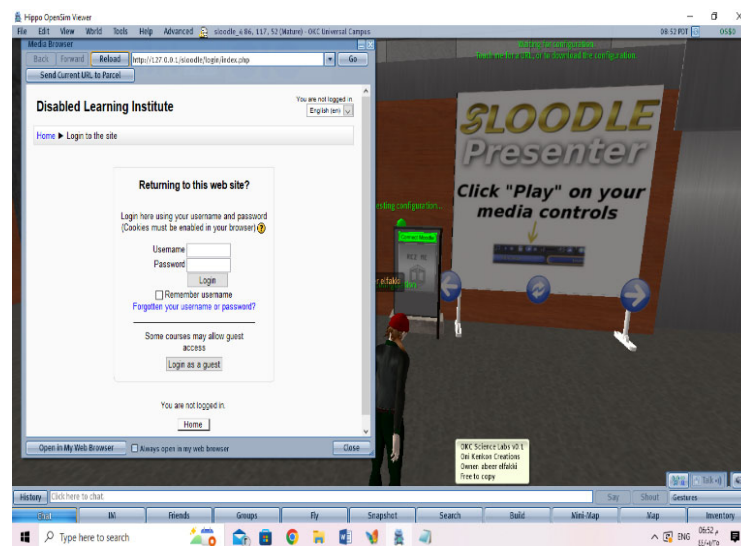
Hippo OpenSim Viewer

File Edit View World Tools Help Advanced sloodle_a86, 117, 52 (Mature) - OKC Universal Campus

06:52 PDT

Media Browser

Back Forward Reload http://127.0.0.1/sloodle/login/index.php Go

Send Current URL to Parcel

Disabled Learning Institute

You are not logged in.

English (en)

Home ▶ Login to the site

Returning to this web site?

Login here using your username and password (Cookies must be enabled in your browser)

Username

Password

Login

Remember username

Forgotten your username or password?

Some courses may allow guest access

Login as a guest

You are not logged in.

Home

Open in My Web Browser

Always open in my web browser

Close

SLOODLE Presenter

Click "Play" on your media controls

OKC Science Labs v0.1
Oni Kenkon Creations
Owner: abeer elfakki
Free to copy

History

Click here to chat.

Say

Shout

Gestures

Talk

Chat IM Friends Groups Fly Snapshot Search Build Mini-Map Map Inventory

Type here to search

ENG 06:52